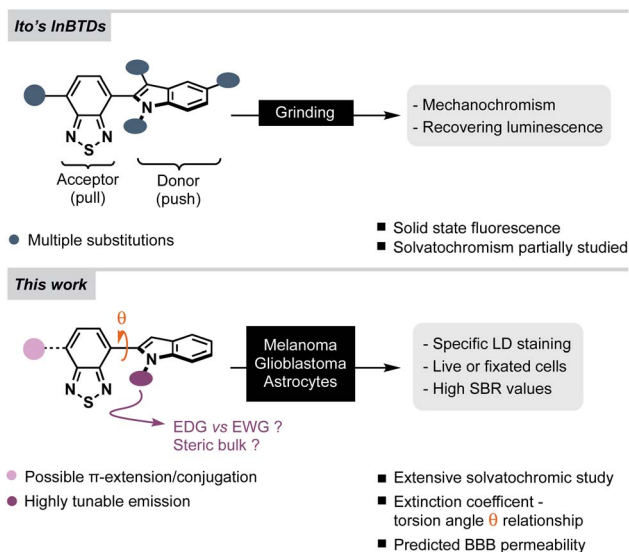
Ito's InBTDs

N
N S N

Acceptor (pull)

Donor (push)

Grinding

- Mechanochromism
- Recovering luminescence

Multiple substitutions

■ Solid state fluorescence
■ Solvatochromism partially studied

This work

θ

N
N S N

Melanoma
Glioblastoma
Astrocytes

- Specific LD staining
- Live or fixated cells
- High SBR values

EDG *vs* EWG ?
Steric bulk ?

Possible π-extension/conjugation

Highly tunable emission

■ Extensive solvatochromic study
■ Extinction coefficent - torsion angle θ relationship
■ Predicted BBB permeability